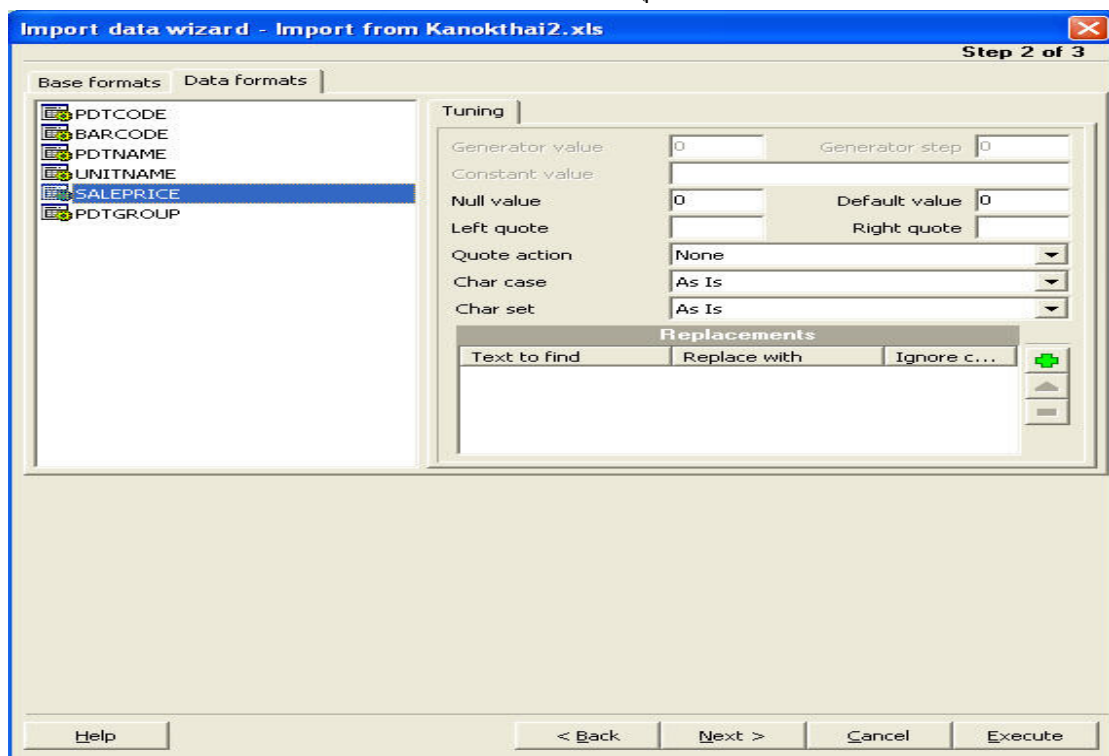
Import data wizard - Import from Kanokthai2.xls

Step 2 of 3

Base formats | Data formats

PDTCODE
BARCODE
PDTNAME
UNITNAME
SALEPRICE
PDTGROUP

Tuning

Generator value 0
Generator step 0
Constant value
Null value 0
Default value 0
Left quote
Right quote
Quote action None
Char case As Is
Char set As Is

Replacements

| Text to find | Replace with | Ignore c... |
|---|---|---|

Help
< Back
Next >
Cancel
Execute